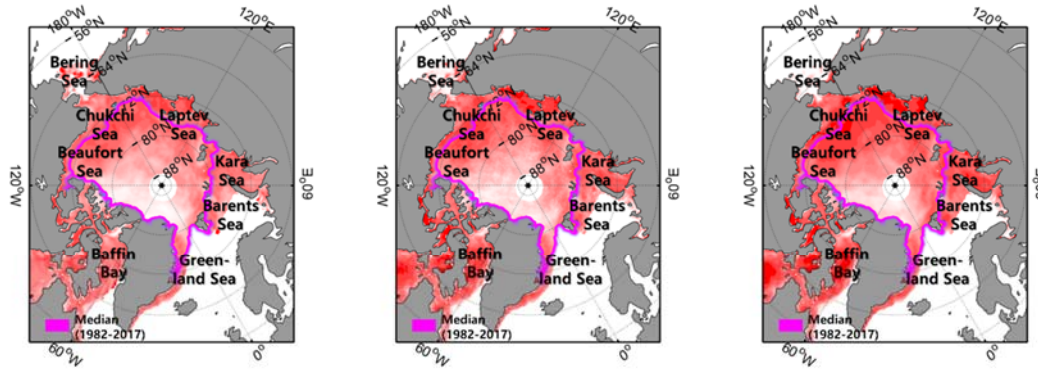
180°W 56°N 64°N 120°E Bering Sea Chukchi Sea Laptev Sea 80°N Beaufort Sea 88°N Kara Sea 120°W 60°E Barents Sea Baffin Bay Green-land Sea Median (1982-2017) 60°W 0°

180°W 56°N 64°N 120°E Bering Sea Chukchi Sea Laptev Sea 80°N Beaufort Sea 88°N Kara Sea 120°W 60°E Barents Sea Baffin Bay Green-land Sea Median (1982-2017) 60°W 0°

180°W 56°N 64°N 120°E Bering Sea Chukchi Sea Laptev Sea 80°N Beaufort Sea 88°N Kara Sea 120°W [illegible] Barents Sea Baffin Bay Green-land Sea Median (1982-2017) 60°W 0°